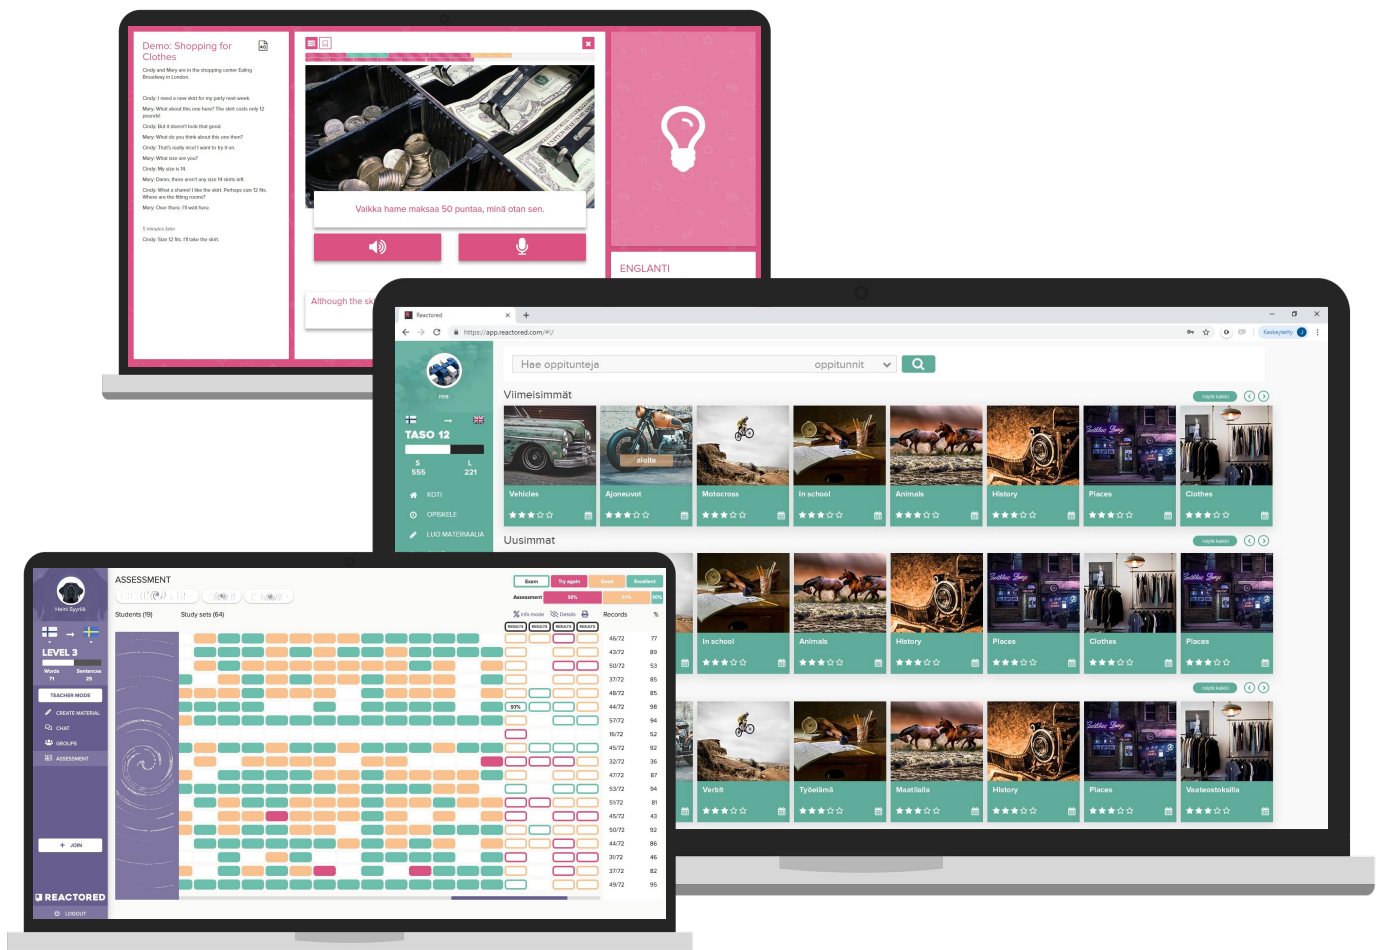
Demo: Shopping for Clothes

Cindy and Mary are in the shopping center Ealing Broadway in London.

Cindy: I need a new skirt for my party next week.

Mary: What about this one here? The skirt costs only 12 pounds!

Cindy: But it doesn't look that good.

Mary: What do you think about this one then?

Cindy: That's really nice! I want to try it on.

Mary: What size are you?

Cindy: My size is 14.

Mary: Damn, there aren't any size 14 skirts left.

Cindy: What a shame! I like the skirt. Perhaps size 12 fits. Where are the fitting rooms?

Mary: Over there. I'll wait here.

5 minutes later

Cindy: Size 12 fits. I'll take the skirt.

Vaikka hame maksaa 50 puntaa, minä otan sen.

Although the sk

ENGLANTI

Reactored

https://app.reactored.com/#!/

Keskeytetty

Hae oppitunteja

oppitunnit

rea

TASO 12

S 555

L 221

KOTI

OPISKELE

LUO MATERIAALIA

Viimeisimmät

näytä kaikki

Vehicles

Ajoneuvot

aloita

Motocross

In school

Animals

History

Places

Clothes

Uusimmat

näytä kaikki

In school

Animals

History

Places

Clothes

Places

näytä kaikki

Verbit

Työelämä

Maatilalla

History

Places

Vaateostoksilla

Heidi Syyrilä

LEVEL 3

Words 71

Sentences 25

TEACHER MODE

CREATE MATERIAL

CHAT

GROUPS

ASSESSMENT

JOIN

REACTORED

LOGOUT

ASSESSMENT

Students (19)

Study sets (64)

Exam

Try again

Good

Excellent

Assessment

50%

97%

98%

Info mode

Details

Records

%

RESULTS

RESULTS

RESULTS

RESULTS

97%

46/72 77
43/72 89
50/72 53
37/72 85
48/72 85
44/72 98
57/72 94
16/72 52
45/72 92
32/72 36
47/72 87
53/72 94
51/72 81
45/72 43
50/72 92
44/72 86
31/72 46
37/72 82
49/72 95